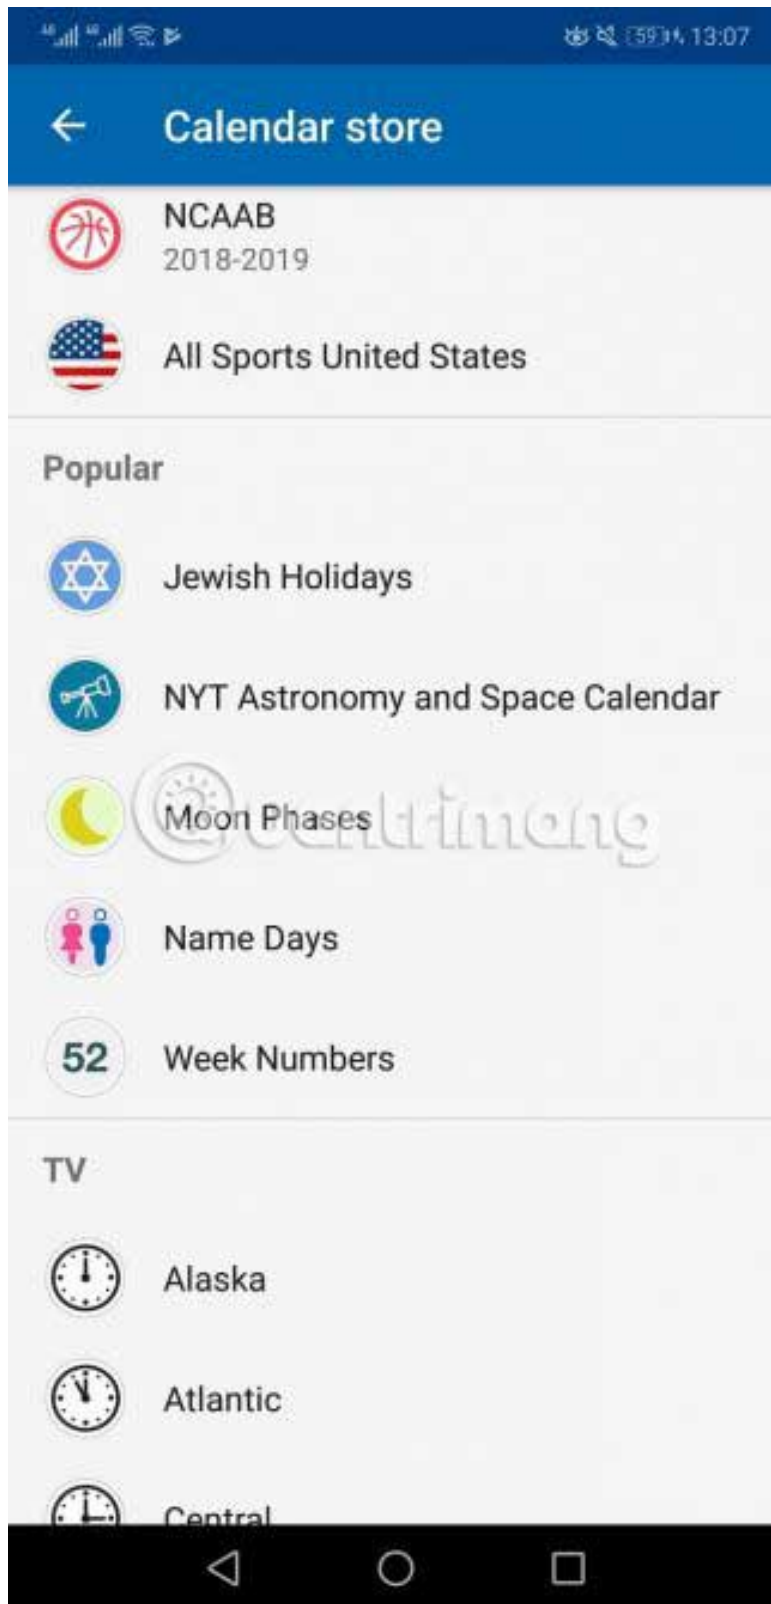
59 13:07

←

Calendar store

NCAAB
2018-2019

All Sports United States

Popular

Jewish Holidays

NYT Astronomy and Space Calendar

Moon Phases

Name Days

52 Week Numbers

TV

Alaska

Atlantic

Central